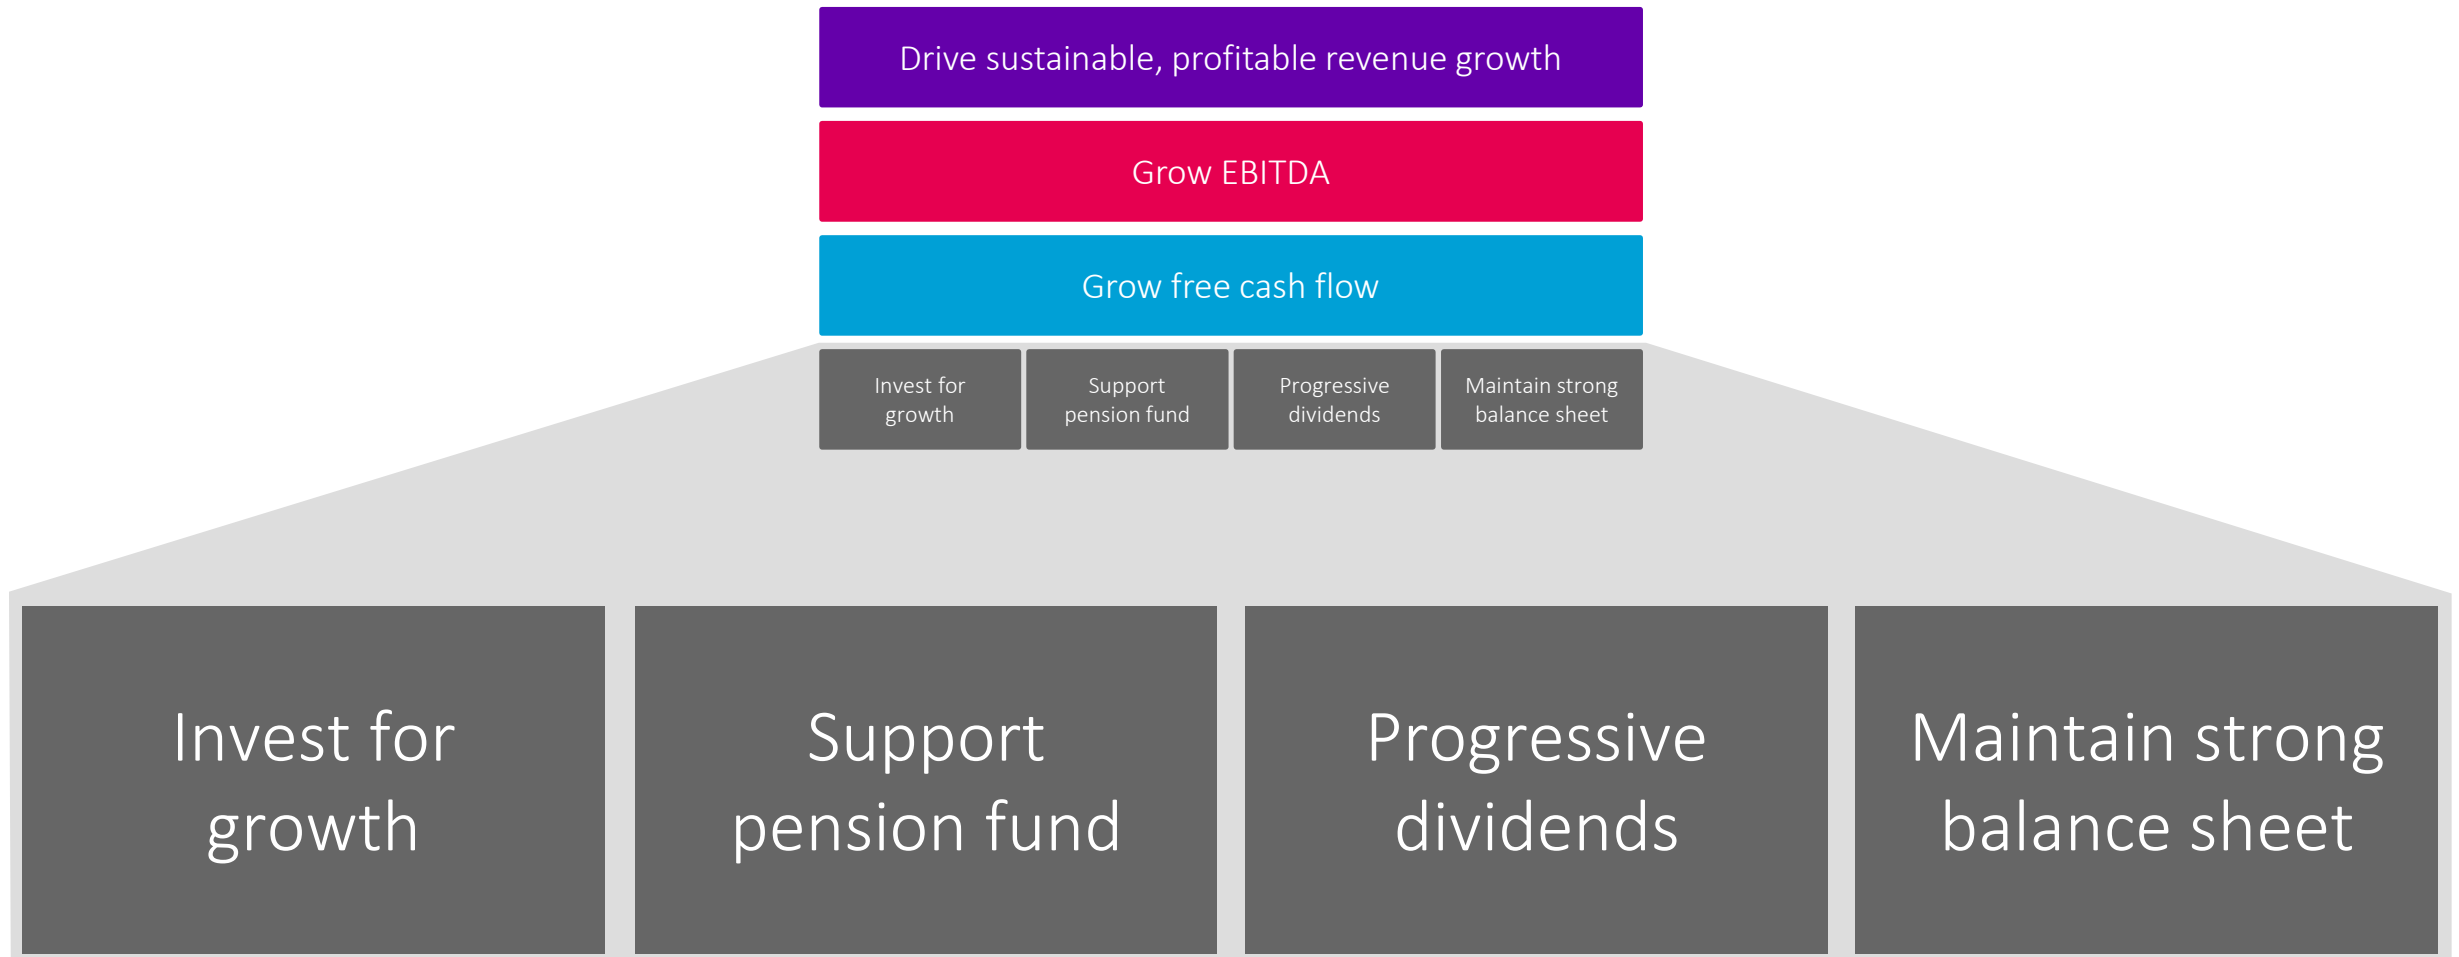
Drive sustainable, profitable revenue growth

Grow EBITDA

Grow free cash flow

Invest for growth

Support pension fund

Progressive dividends

Maintain strong balance sheet

Invest for growth

Support pension fund

Progressive dividends

Maintain strong balance sheet